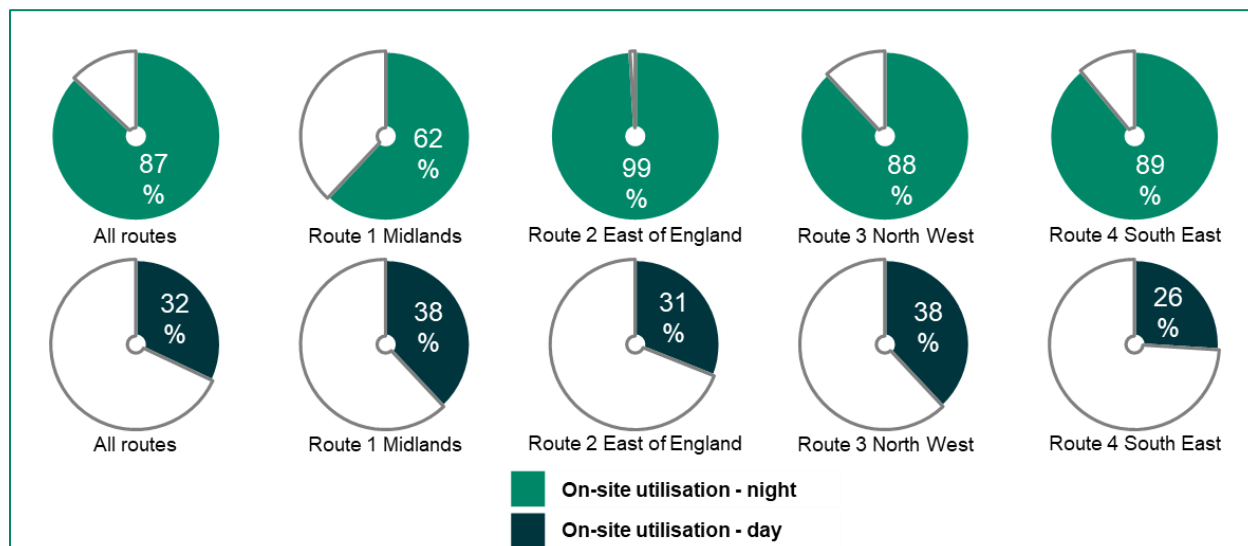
87 %

All routes

62 %

Route 1 Midlands

99 %

Route 2 East of England

88 %

Route 3 North West

89 %

Route 4 South East

32 %

All routes

38 %

Route 1 Midlands

31 %

Route 2 East of England

38 %

Route 3 North West

26 %

Route 4 South East

On-site utilisation - night

On-site utilisation - day